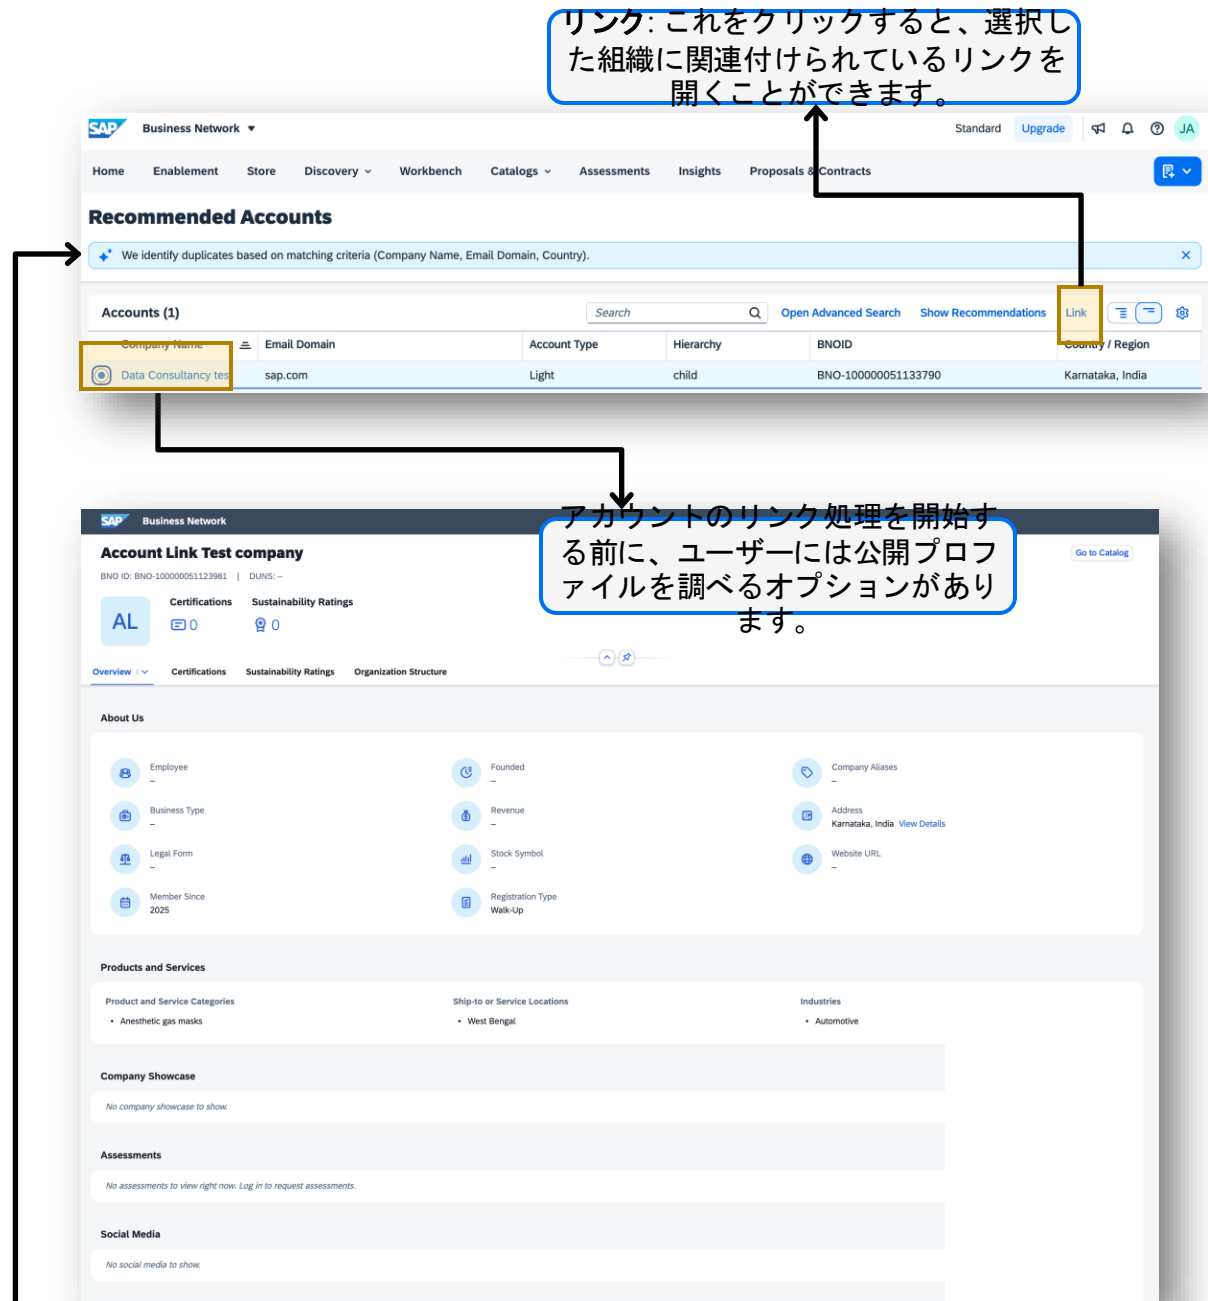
リンク: これをクリックすると、選択した組織に関連付けられているリンクを開くことができます。

SAP Business Network ▾

Standard Upgrade JA

Home Enablement Store Discovery ⌄ Workbench Catalogs ⌄ Assessments Insights Proposals & Contracts

Recommended Accounts

We identify duplicates based on matching criteria (Company Name, Email Domain, Country).

Accounts (1)

Search

Open Advanced Search Show Recommendations Link

| Company Name | Email Domain | Account Type | Hierarchy | BNOID | Country / Region |
|---|---|---|---|---|---|
| Data Consultancy tes | sap.com | Light | child | BNO-100000051133790 | Karnataka, India |

アカウントのリンク処理を開始する前に、ユーザーには公開プロファイルを調べるオプションがあります。

SAP Business Network

Account Link Test company

Go to Catalog

BNO ID: BNO-100000051123981 | DUNS: –

AL

Certifications 0

Sustainability Ratings 0

Overview ⌄ Certifications Sustainability Ratings Organization Structure

About Us

Employee
–

Founded
–

Company Aliases
–

Business Type
–

Revenue
–

Address
Karnataka, India View Details

Legal Form
–

Stock Symbol
–

Website URL
–

Member Since
2025

Registration Type
Walk-Up

Products and Services

Product and Service Categories
• Anesthetic gas masks

Ship-to or Service Locations
• West Bengal

Industries
• Automotive

Company Showcase

No company showcase to show.

Assessments

No assessments to view right now. Log in to request assessments.

Social Media

No social media to show.